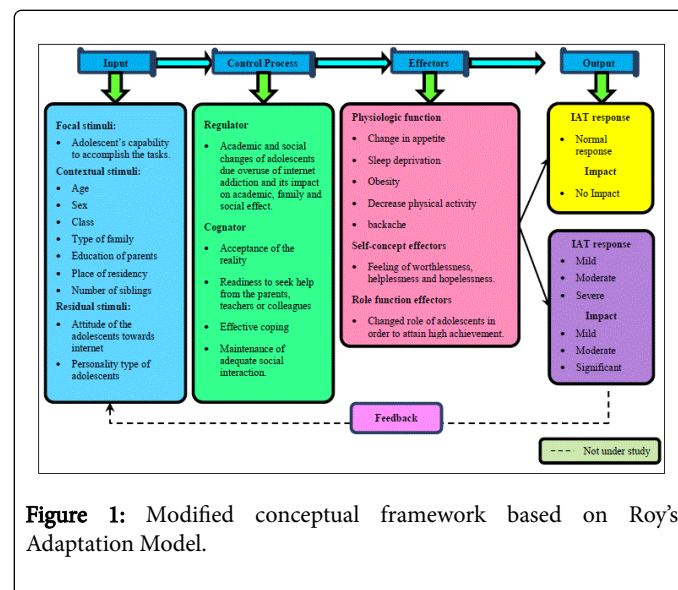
Input

Control Process

Effectors

Output

Focal stimuli:

- Adolescent's capability to accomplish the tasks.

Contextual stimuli:

- Age
- Sex
- Class
- Type of family
- Education of parents
- Place of residency
- Number of siblings

Residual stimuli:

- Attitude of the adolescents towards internet
- Personality type of adolescents

Regulator

- Academic and social changes of adolescents due overuse of internet addiction and its impact on academic, family and social effect.

Cognator

- Acceptance of the reality
- Readiness to seek help from the parents, teachers or colleagues
- Effective coping
- Maintenance of adequate social interaction.

Physiologic function

- Change in appetite
- Sleep deprivation
- Obesity
- Decrease physical activity
- backache

Self-concept effectors

- Feeling of worthlessness, helplessness and hopelessness.

Role function effectors

- Changed role of adolescents in order to attain high achievement.

IAT response

- Normal response

Impact

- No Impact

IAT response

- Mild
- Moderate
- Severe

Impact

- Mild
- Moderate
- Significant

Feedback

Not under study

Figure 1: Modified conceptual framework based on Roy's Adaptation Model.